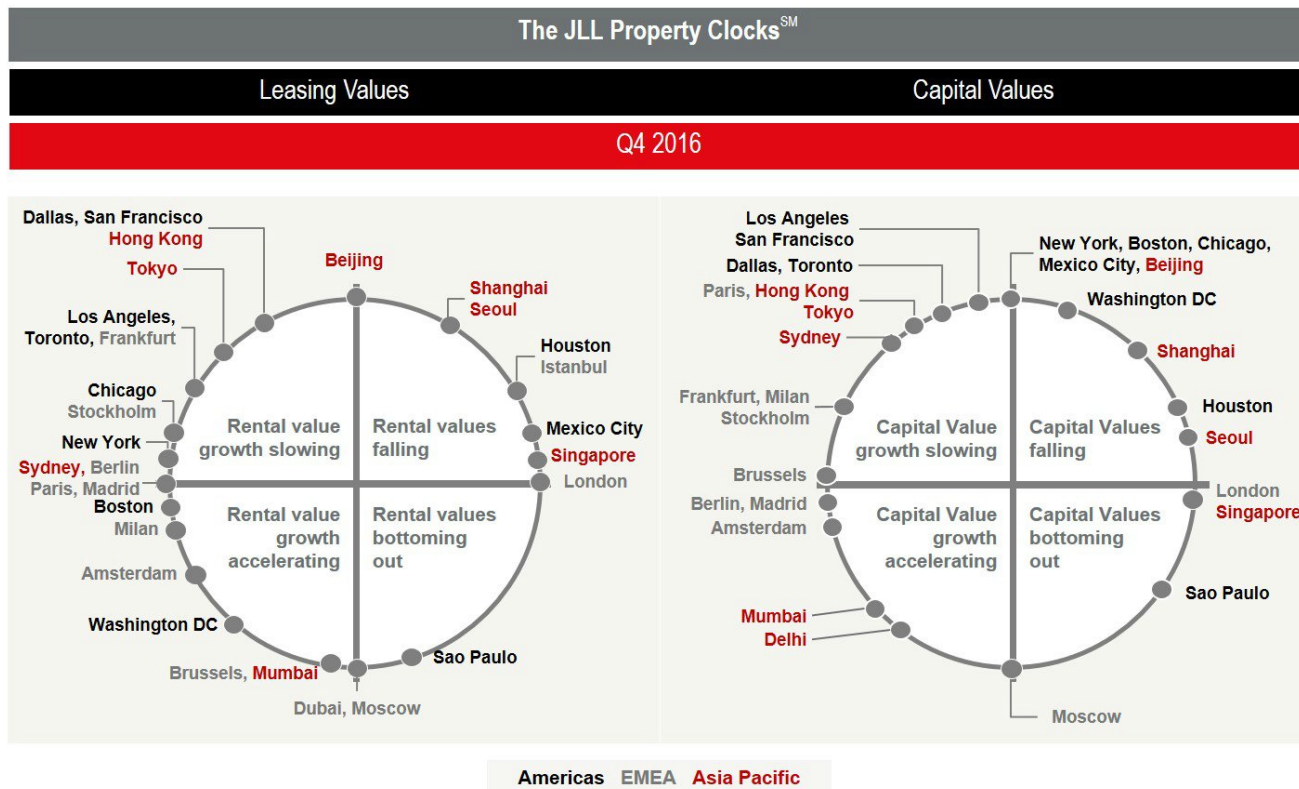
The JLL Property Clocks$^{SM}$

Leasing Values

Capital Values

Q4 2016

Dallas, San Francisco
Hong Kong
Tokyo
Beijing
Shanghai
Seoul
Los Angeles, Toronto, Frankfurt
Houston
Istanbul
Chicago
Stockholm
Mexico City
Singapore
New York
Sydney, Berlin
Paris, Madrid
London
Boston
Milan
Amsterdam
Washington DC
Brussels, Mumbai
Sao Paulo
Dubai, Moscow

Rental value growth slowing
Rental values falling
Rental value growth accelerating
Rental values bottoming out

Los Angeles
San Francisco
New York, Boston, Chicago, Mexico City, Beijing
Dallas, Toronto
Paris, Hong Kong
Tokyo
Washington DC
Sydney
Shanghai
Frankfurt, Milan
Stockholm
Houston
Seoul
Brussels
London
Singapore
Berlin, Madrid
Amsterdam
Sao Paulo
Mumbai
Delhi
Moscow

Capital Value growth slowing
Capital Values falling
Capital Value growth accelerating
Capital Values bottoming out

Americas EMEA Asia Pacific